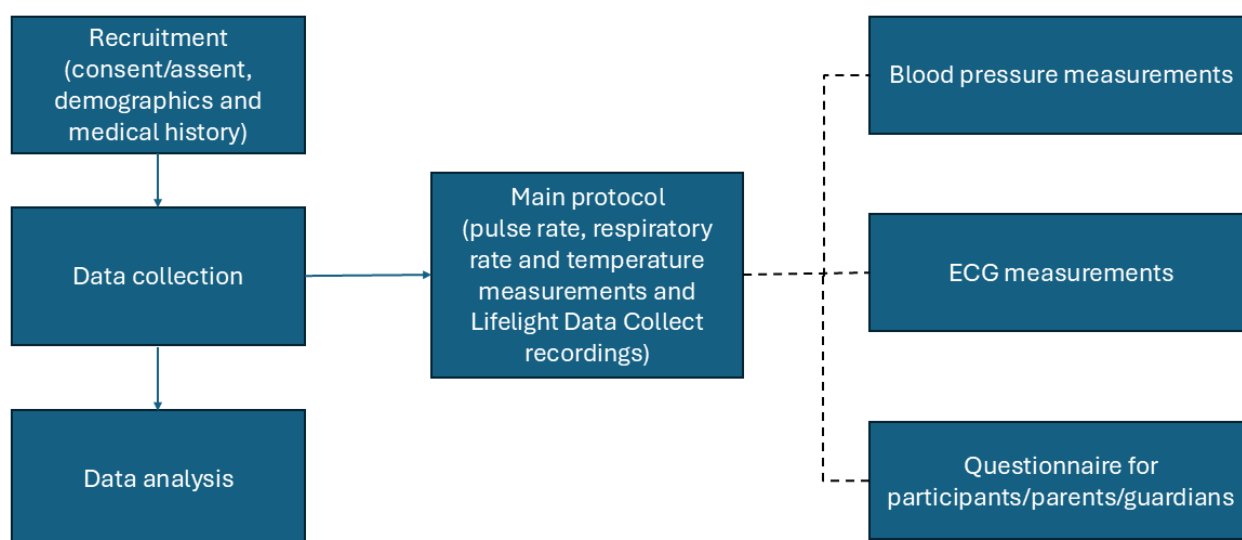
Recruitment (consent/assent, demographics and medical history)

Data collection

Data analysis

Main protocol (pulse rate, respiratory rate and temperature measurements and Lifelight Data Collect recordings)

Blood pressure measurements

ECG measurements

Questionnaire for participants/parents/guardians